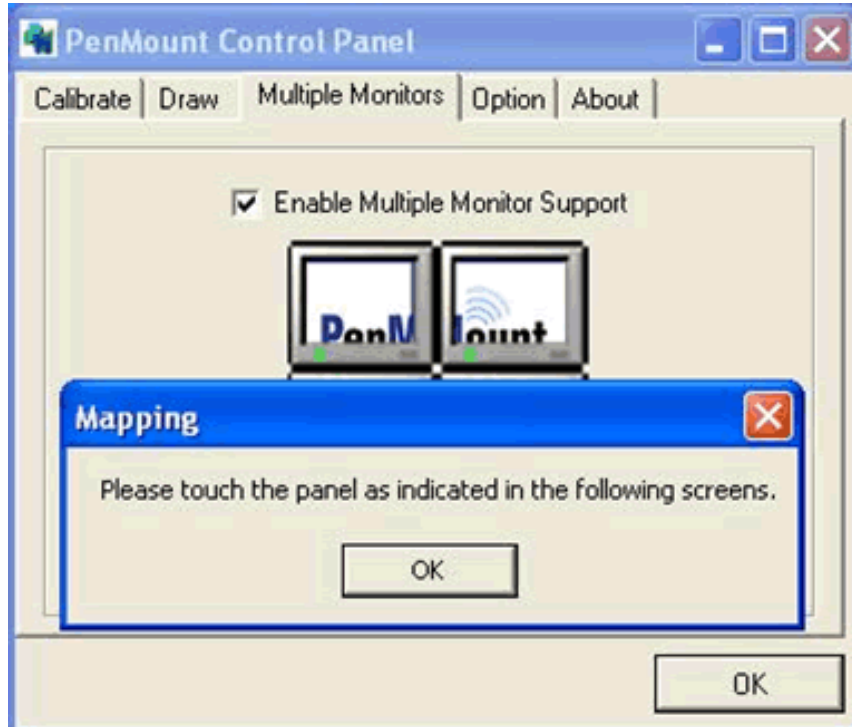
PenMount Control Panel

Calibrate | Draw | Multiple Monitors | Option | About

Enable Multiple Monitor Support

PenMount

Mapping

Please touch the panel as indicated in the following screens.

OK

OK